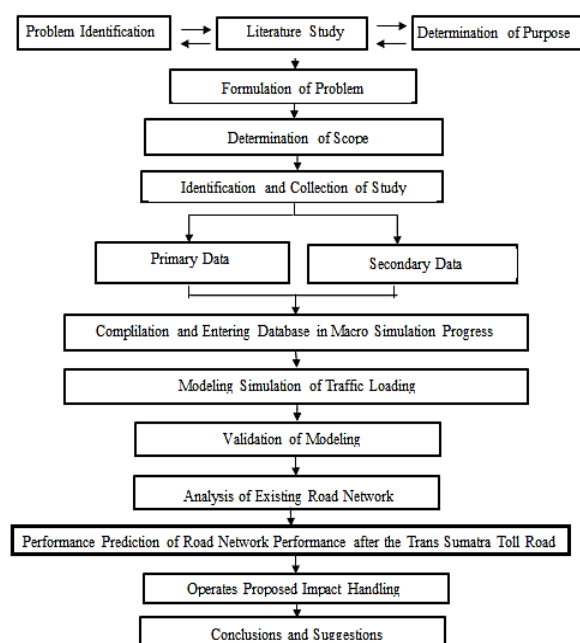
Problem Identification

Literature Study

Determination of Purpose

Formulation of Problem

Determination of Scope

Identification and Collection of Study

Primary Data

Secondary Data

Complilation and Entering Database in Macro Simulation Progress

Modeling Simulation of Traffic Loading

Validation of Modeling

Analysis of Existing Road Network

Performance Prediction of Road Network Performance after the Trans Sumatra Toll Road

Operates Proposed Impact Handling

Conclusions and Suggestions